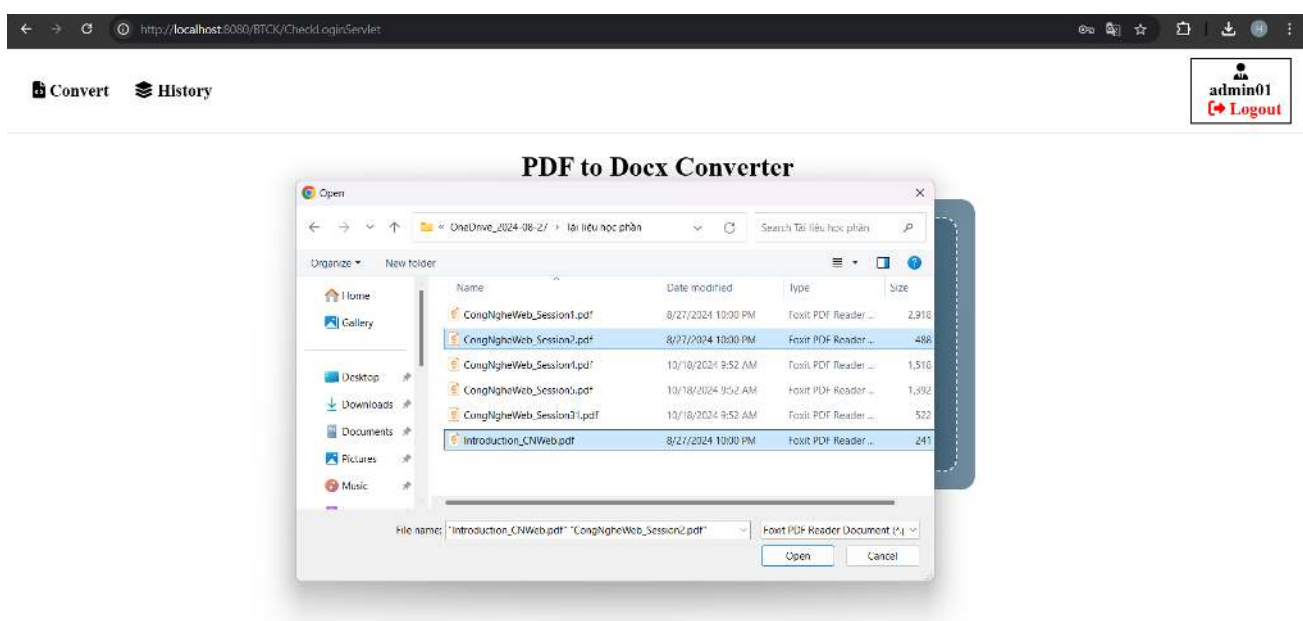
http://localhost:8080/BTCK/CheckLoginServlet

Convert History

admin01
Logout

PDF to Docx Converter

Open

« OneDrive_2024-08-27 › Tài liệu học phần

Search Tài liệu học phần

Organize ▾ New folder

Home
Gallery
Desktop
Downloads
Documents
Pictures
Music

| Name | Date modified | Type | Size |
|---|---|---|---|
| CongNgheWeb_Session1.pdf | 8/27/2024 10:00 PM | Foxit PDF Reader ... | 2,918 |
| CongNgheWeb_Session2.pdf | 8/27/2024 10:00 PM | Foxit PDF Reader ... | 488 |
| CongNgheWeb_Session4.pdf | 10/18/2024 9:52 AM | Foxit PDF Reader ... | 1,518 |
| CongNgheWeb_Session5.pdf | 10/18/2024 9:52 AM | Foxit PDF Reader ... | 1,392 |
| CongNgheWeb_Session31.pdf | 10/18/2024 9:52 AM | Foxit PDF Reader ... | 522 |
| Introduction_CNWeb.pdf | 8/27/2024 10:00 PM | Foxit PDF Reader ... | 241 |

File name: "Introduction_CNWeb.pdf" "CongNgheWeb_Session2.pdf"

Foxit PDF Reader Document (*.|

Open Cancel